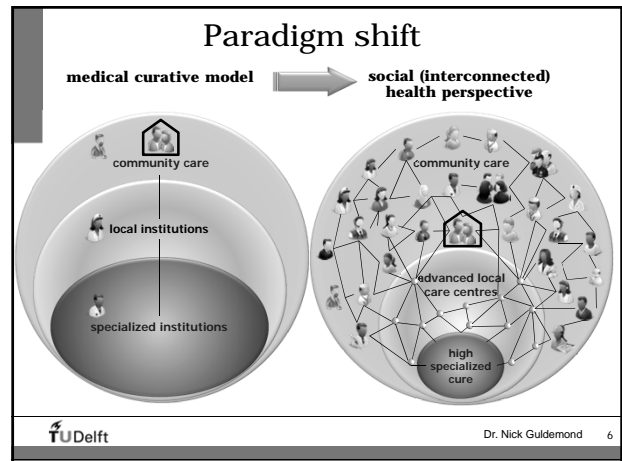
Paradigm shift

medical curative model

social (interconnected) health perspective

community care

local institutions

specialized institutions

community care

advanced local care centres

high specialized cure

TUDelft

Dr. Nick Guldemond

6